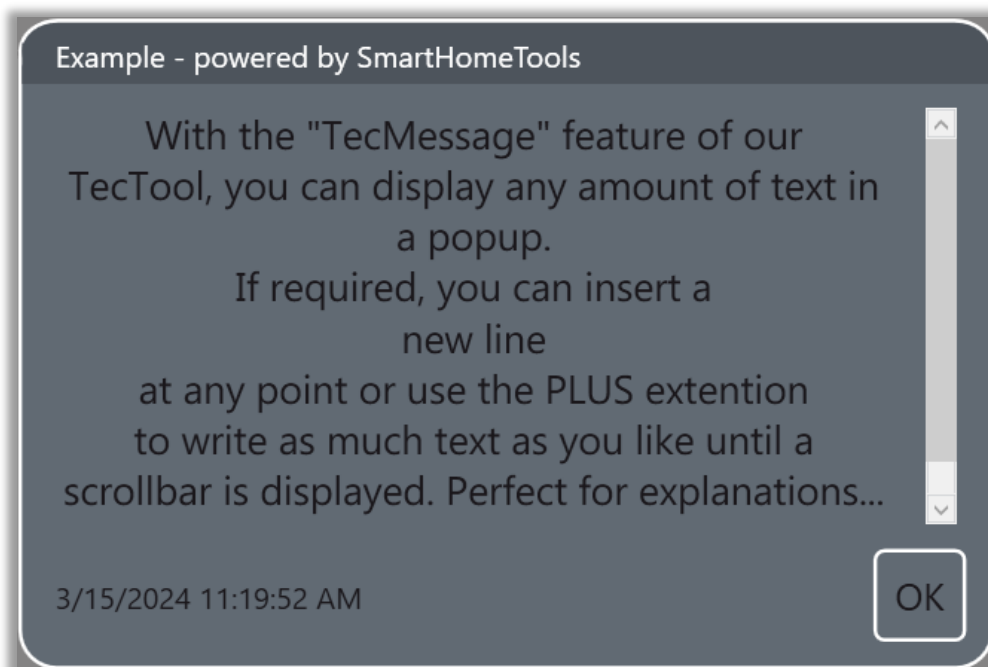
Example - powered by SmartHomeTools

With the "TecMessage" feature of our TecTool, you can display any amount of text in a popup.
If required, you can insert a
new line
at any point or use the PLUS extention to write as much text as you like until a scrollbar is displayed. Perfect for explanations...

3/15/2024 11:19:52 AM

OK